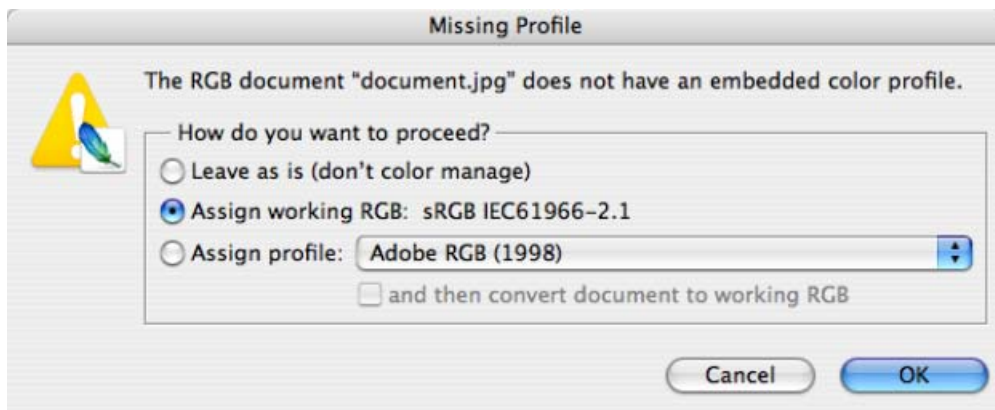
Missing Profile

The RGB document "document.jpg" does not have an embedded color profile.

How do you want to proceed?

Leave as is (don't color manage)

Assign working RGB: sRGB IEC61966-2.1

Assign profile: Adobe RGB (1998)

and then convert document to working RGB

Cancel

OK